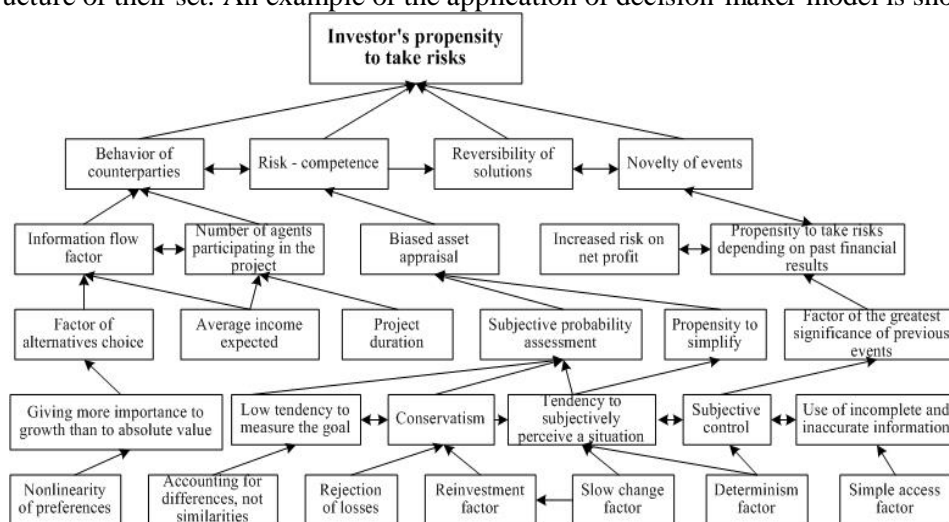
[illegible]ucture of their set. An example of the application of decision-maker model is sh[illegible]

Investor's propensity to take risks

Behavior of counterparties

Risk - competence

Reversibility of solutions

Novelty of events

Information flow factor

Number of agents participating in the project

Biased asset appraisal

Increased risk on net profit

Propensity to take risks depending on past financial results

Factor of alternatives choice

Average income expected

Project duration

Subjective probability assessment

Propensity to simplify

Factor of the greatest significance of previous events

Giving more importance to growth than to absolute value

Low tendency to measure the goal

Conservatism

Tendency to subjectively perceive a situation

Subjective control

Use of incomplete and inaccurate information

Nonlinearity of preferences

Accounting for differences, not similarities

Rejection of losses

Reinvestment factor

Slow change factor

Determinism factor

Simple access factor